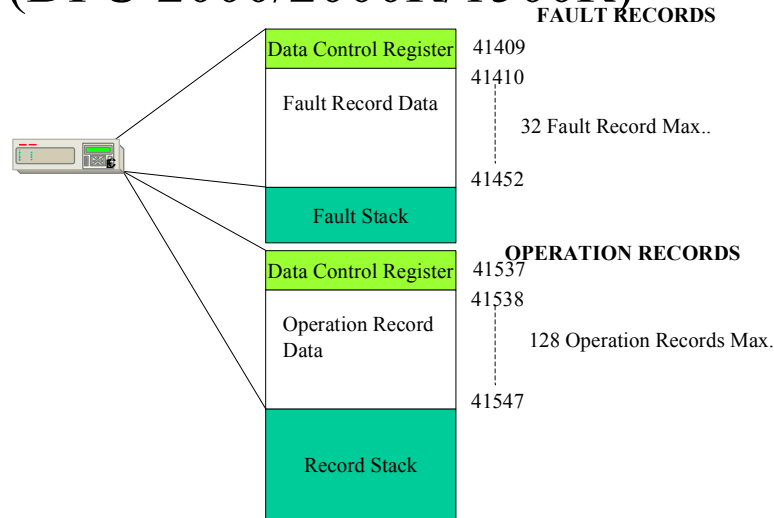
FAULT RECORDS

Data Control Register
41409
41410
Fault Record Data
32 Fault Record Max..
41452
Fault Stack

OPERATION RECORDS

Data Control Register
41537
41538
Operation Record Data
128 Operation Records Max.
41547
Record Stack